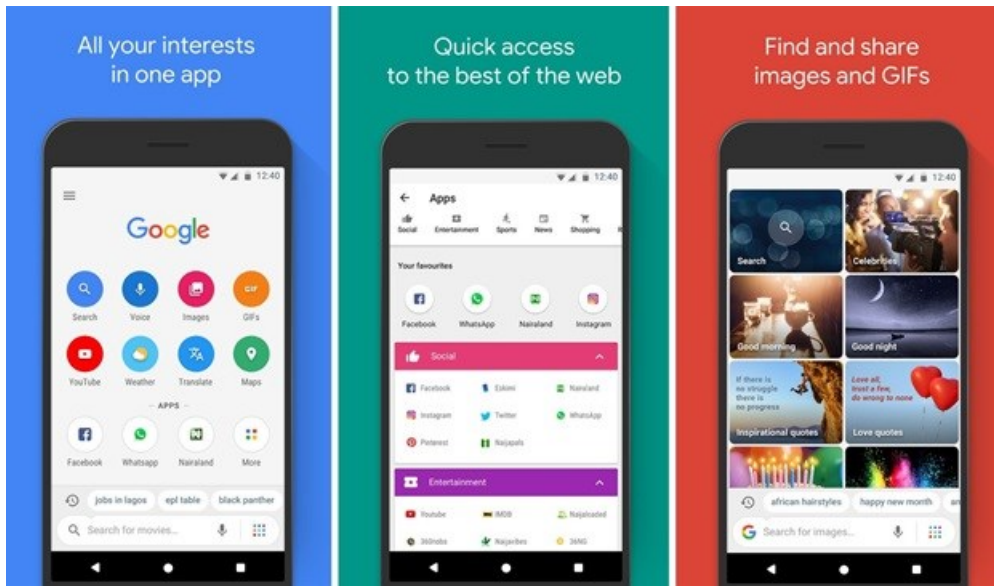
All your interests in one app

12:40

Google

Search
Voice
Images
GIFs
YouTube
Weather
Translate
Maps

APPS

Facebook
Whatsapp
Nairaland
More

jobs in lagos
epl table
black panther

Search for movies...

Quick access to the best of the web

12:40

Apps

Social
Entertainment
Sports
News
Shopping

Your favourites

Facebook
WhatsApp
Nairaland
Instagram

Social

Facebook
Eskimi
Nairaland
Instagram
Twitter
WhatsApp
Pinterest
Naijapals

Entertainment

Youtube
IMDB
Naijaloaded
360nobs
Naijacbes
36NG

Find and share images and GIFs

12:40

Search
Celebrities
Good morning
Good night
If there is no struggle there is no progress
Inspirational quotes
Love all, trust a few, do wrong to none
Love quotes

african hairstyles
happy new month

Search for images...